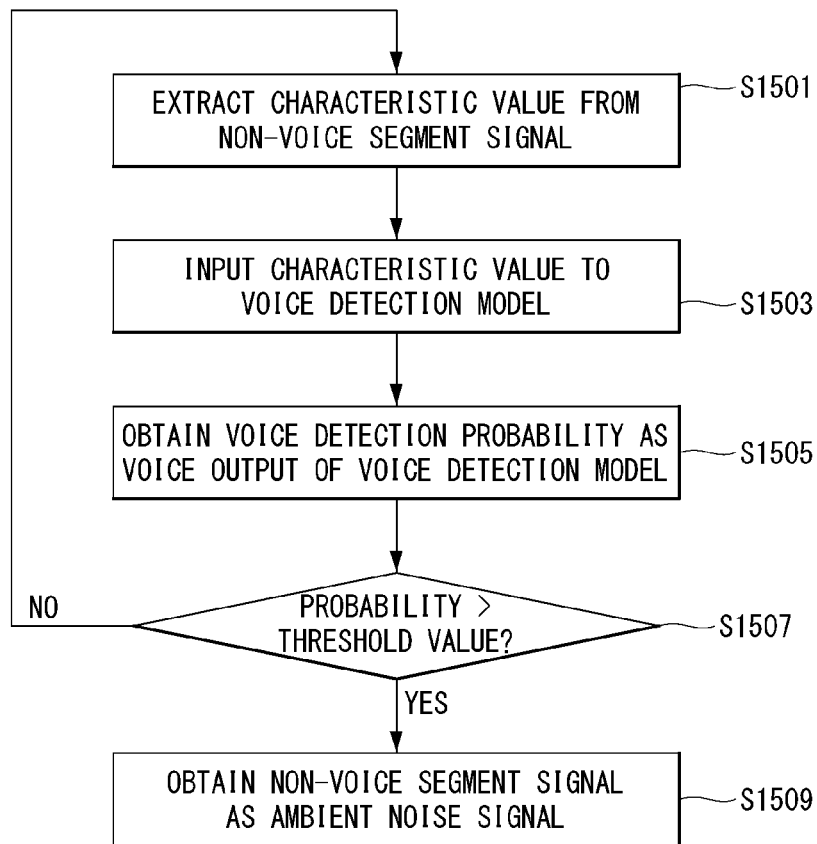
EXTRACT CHARACTERISTIC VALUE FROM NON-VOICE SEGMENT SIGNAL

S1501

INPUT CHARACTERISTIC VALUE TO VOICE DETECTION MODEL

S1503

OBTAIN VOICE DETECTION PROBABILITY AS VOICE OUTPUT OF VOICE DETECTION MODEL

S1505

NO

PROBABILITY > THRESHOLD VALUE?

S1507

YES

OBTAIN NON-VOICE SEGMENT SIGNAL AS AMBIENT NOISE SIGNAL

S1509